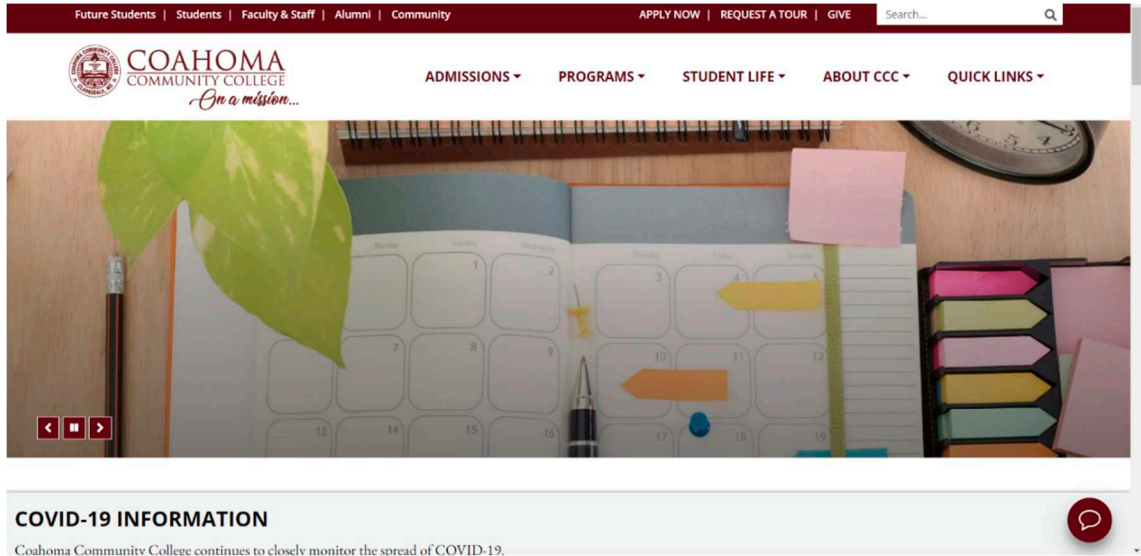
Future Students | Students | Faculty & Staff | Alumni | Community APPLY NOW | REQUEST A TOUR | GIVE Search...

COAHOMA COMMUNITY COLLEGE On a mission...

ADMISSIONS ▾ PROGRAMS ▾ STUDENT LIFE ▾ ABOUT CCC ▾ QUICK LINKS ▾

1 2 3 4 5 7 8 9 10 11 12 13 14 15 16 17 18 19

COVID-19 INFORMATION

Coahoma Community College continues to closely monitor the spread of COVID-19.